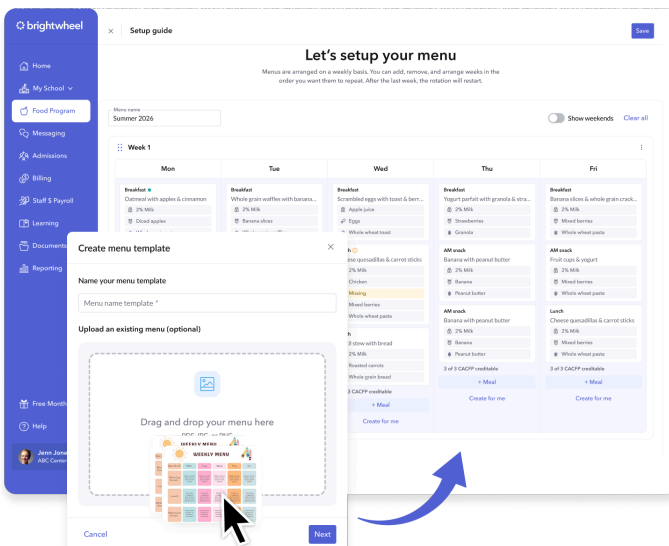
brightwheel

Home
My School
Food Program
Messaging
Admissions
Billing
Staff $ Payroll
Learning
Documents
Reporting

Free Month
Help
Jenn Jones
ABC Center

× Setup guide

Save

Let's setup your menu

Menus are arranged on a weekly basis. You can add, remove, and arrange weeks in the order you want them to repeat. After the last week, the rotation will restart.

Menu name
Summer 2026

Show weekends Clear all

Week 1

| Mon | Tue | Wed | Thu | Fri |
|---|---|---|---|---|
| Breakfast<br>Oatmeal with apples & cinnamon<br>2% Milk<br>Diced apples | Breakfast<br>Whole grain waffles with banana...<br>2% Milk<br>Banana slices | Breakfast<br>Scrambled eggs with toast & berr...<br>Apple juice<br>Eggs<br>Whole wheat toast | Breakfast<br>Yogurt parfait with granola & stra...<br>2% Milk<br>Strawberries<br>Granola | Breakfast<br>Banana slices & whole grain crack...<br>2% Milk<br>Mixed berries<br>Whole wheat paste |
| | | ...h<br>...se quesadillas & carrot sticks<br>2% Milk<br>Chicken<br>Missing<br>Mixed berries<br>Whole wheat paste | AM snack<br>Banana with peanut butter<br>2% Milk<br>Banana<br>Peanut butter | AM snack<br>Fruit cups & yogurt<br>2% Milk<br>Mixed berries<br>Whole wheat paste |
| | | ...h<br>...stow with bread<br>2% Milk<br>Roasted carrots<br>Whole grain bread | AM snack<br>Banana with peanut butter<br>2% Milk<br>Banana<br>Peanut butter | Lunch<br>Cheese quesadillas & carrot sticks<br>2% Milk<br>Mixed berries<br>Whole wheat paste |
| | | ...CACFP creditable<br>+ Meal<br>Create for me | 3 of 3 CACFP creditable<br>+ Meal<br>Create for me | 3 of 3 CACFP creditable<br>+ Meal<br>Create for me |

Create menu template ×

Name your menu template

Menu name template *

Upload an existing menu (optional)

Drag and drop your menu here
PDF, JPG, or PNG

WEEKLY MENU

Cancel Next